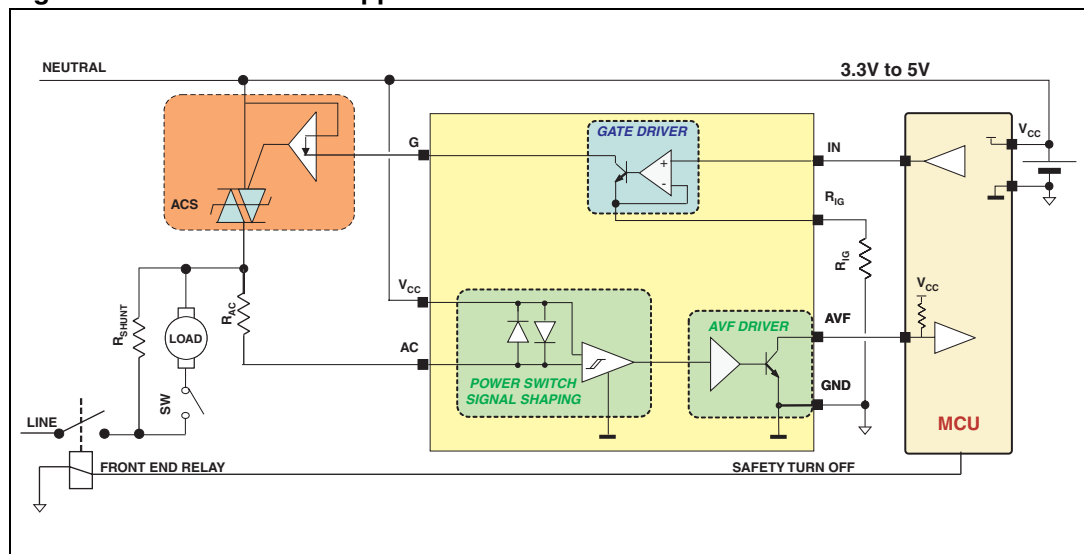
NEUTRAL

3.3V to 5V

G

GATE DRIVER

IN

$V_{CC}$

ACS

$R_{IG}$

$R_{IG}$

$V_{CC}$

$V_{CC}$

$R_{SHUNT}$

LOAD

$R_{AC}$

AVF DRIVER

AVF

AC

POWER SWITCH SIGNAL SHAPING

GND

SW

LINE

MCU

FRONT END RELAY

SAFETY TURN OFF